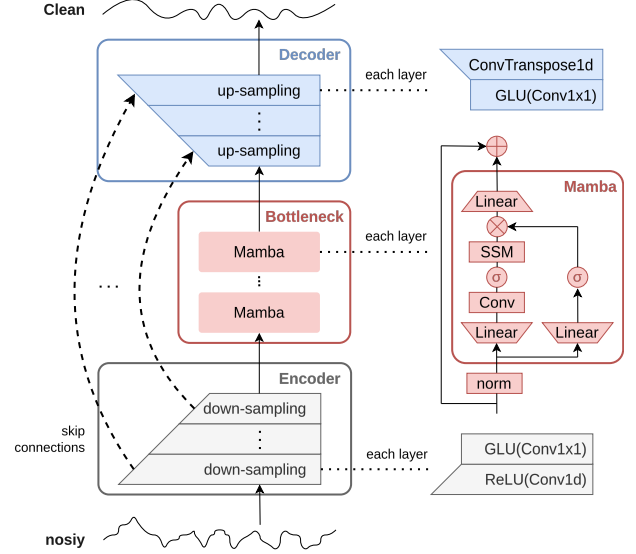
Clean

Decoder

up-sampling

⋮

up-sampling

each layer

ConvTranspose1d

GLU(Conv1x1)

Bottleneck

Mamba

⋮

Mamba

each layer

Mamba

Linear

SSM

σ

Conv

Linear

σ

Linear

norm

...

Encoder

down-sampling

⋮

down-sampling

skip connections

each layer

GLU(Conv1x1)

ReLU(Conv1d)

nosiy